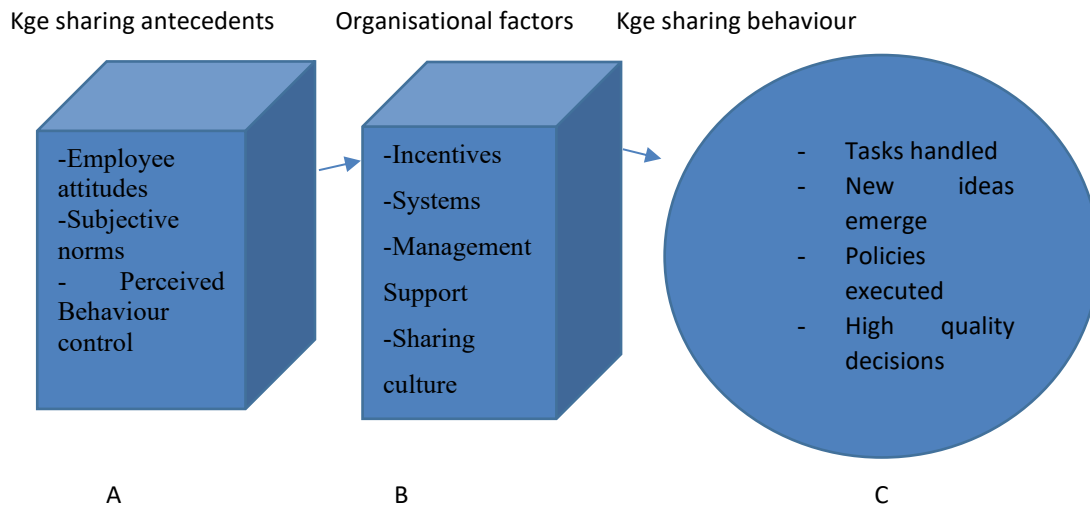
Kge sharing antecedents

Organisational factors

Kge sharing behaviour

-Employee attitudes
-Subjective norms
- Perceived Behaviour control

-Incentives
-Systems
-Management Support
-Sharing culture

- Tasks handled
- New ideas emerge
- Policies executed
- High quality decisions

A

B

C